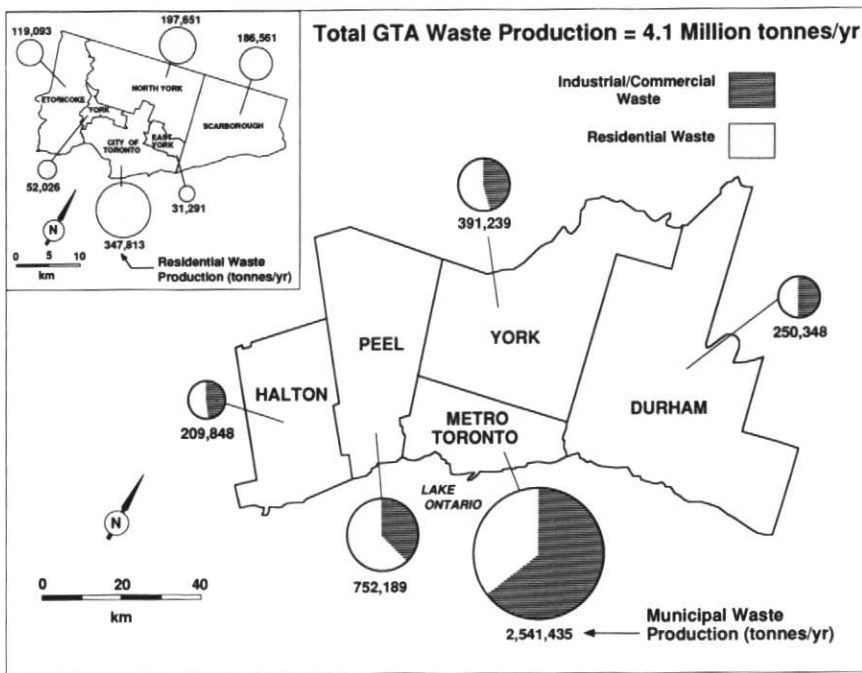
Total GTA Waste Production = 4.1 Million tonnes/yr

Industrial/Commercial Waste

Residential Waste

119,093

197,651

186,561

ETOBICOKE

NORTH YORK

YORK

SCARBOROUGH

EAST YORK

CITY OF TORONTO

52,026

31,291

N

347,813

0 5 10

km

Residential Waste Production (tonnes/yr)

391,239

YORK

PEEL

250,348

HALTON

209,848

METRO TORONTO

DURHAM

LAKE ONTARIO

N

0 20 40

km

752,189

2,541,435

Municipal Waste Production (tonnes/yr)